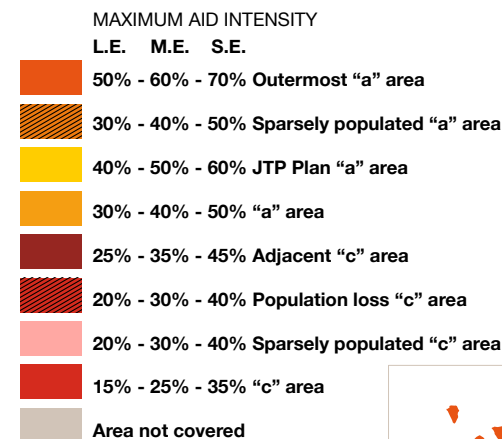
MAXIMUM AID INTENSITY

L.E. M.E. S.E.

50% - 60% - 70% Outermost “a” area

30% - 40% - 50% Sparsely populated “a” area

40% - 50% - 60% JTP Plan “a” area

30% - 40% - 50% “a” area

25% - 35% - 45% Adjacent “c” area

20% - 30% - 40% Population loss “c” area

20% - 30% - 40% Sparsely populated “c” area

15% - 25% - 35% “c” area

Area not covered